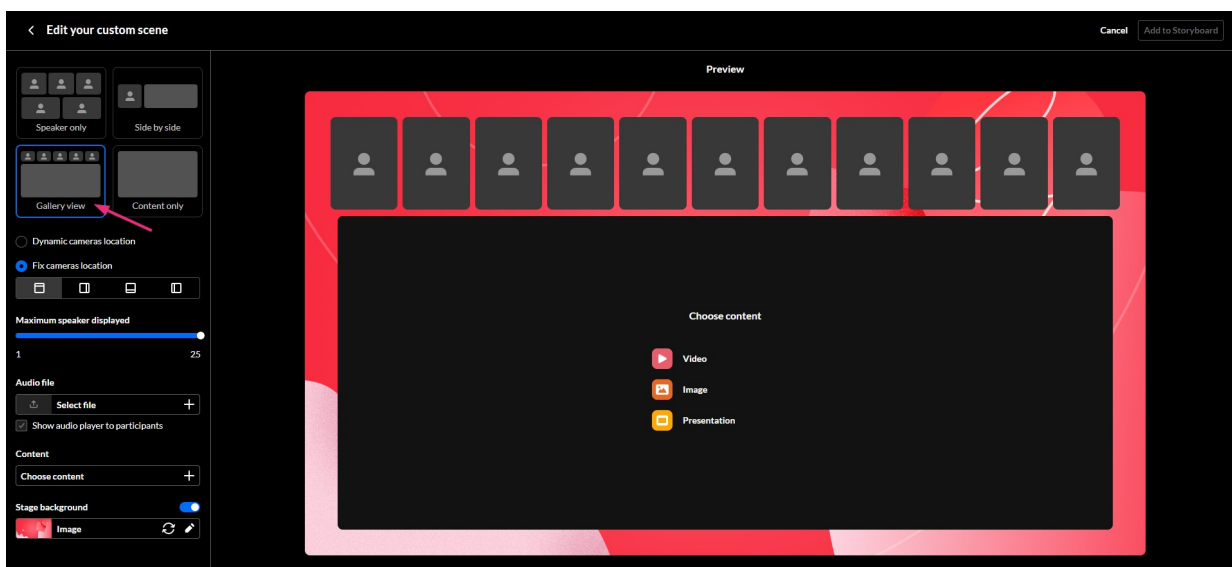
Edit your custom scene

Cancel Add to Storyboard

Speaker only

Side by side

Gallery view

Content only

Dynamic cameras location

Fix cameras location

Maximum speaker displayed

1

25

Audio file

Select file

Show audio player to participants

Content

Choose content

Stage background

Image

Preview

Choose content

Video

Image

Presentation